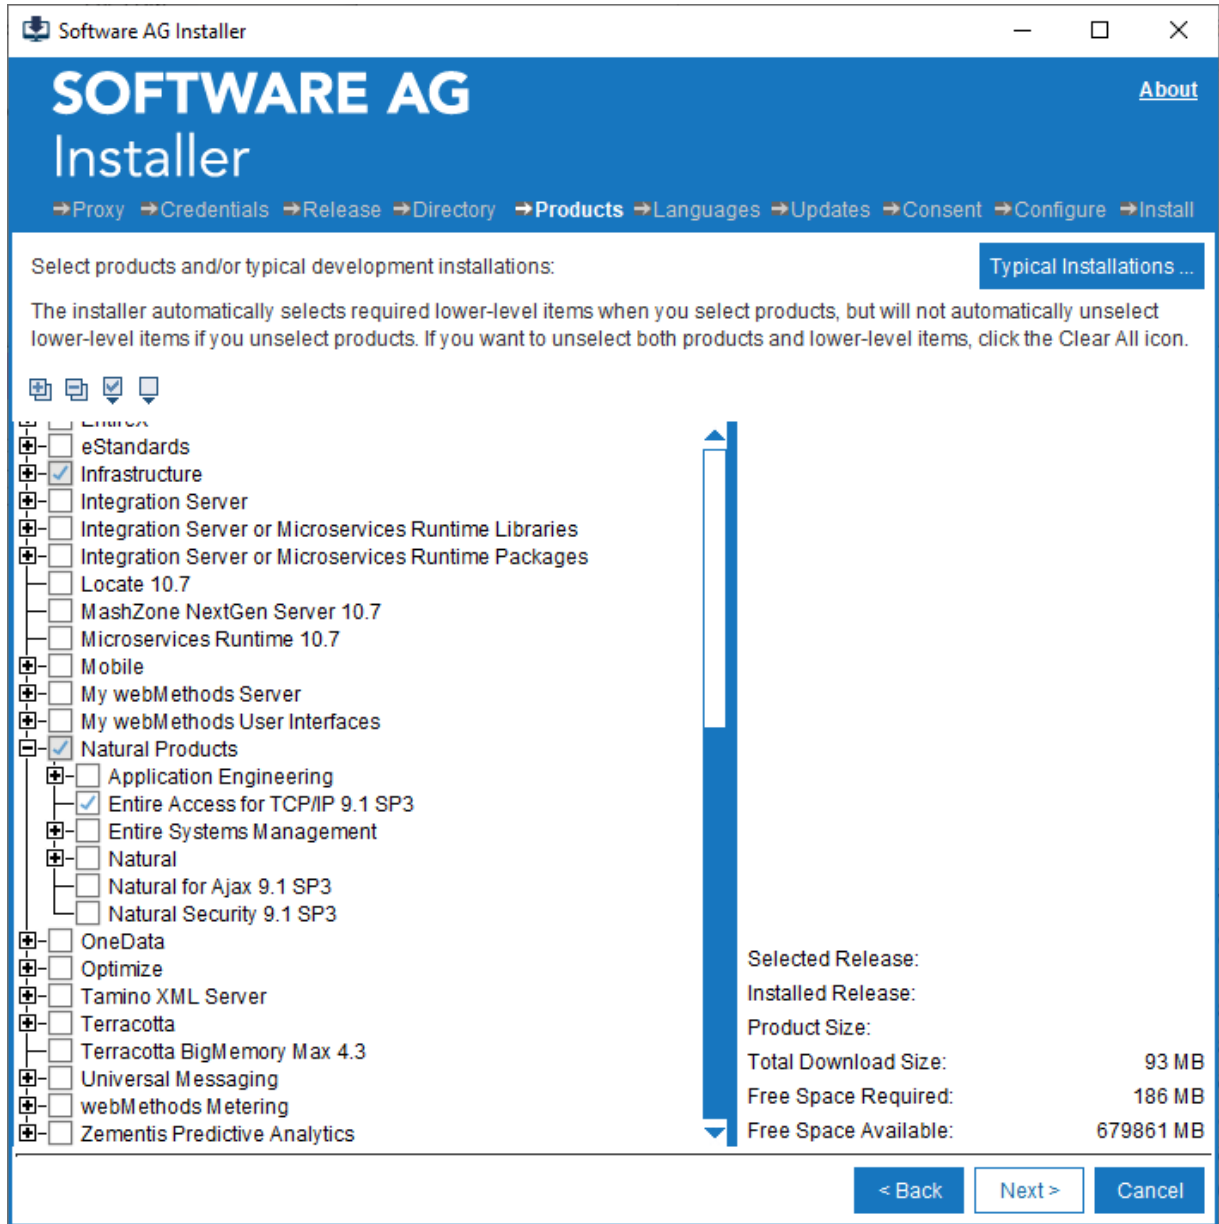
Software AG Installer

SOFTWARE AG
Installer

About

➔Proxy ➔Credentials ➔Release ➔Directory ➔Products ➔Languages ➔Updates ➔Consent ➔Configure ➔Install

Select products and/or typical development installations:

Typical Installations ...

The installer automatically selects required lower-level items when you select products, but will not automatically unselect lower-level items if you unselect products. If you want to unselect both products and lower-level items, click the Clear All icon.

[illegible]
eStandards
Infrastructure
Integration Server
Integration Server or Microservices Runtime Libraries
Integration Server or Microservices Runtime Packages
Locate 10.7
MashZone NextGen Server 10.7
Microservices Runtime 10.7
Mobile
My webMethods Server
My webMethods User Interfaces
Natural Products
Application Engineering
Entire Access for TCP/IP 9.1 SP3
Entire Systems Management
Natural
Natural for Ajax 9.1 SP3
Natural Security 9.1 SP3
OneData
Optimize
Tamino XML Server
Terracotta
Terracotta BigMemory Max 4.3
Universal Messaging
webMethods Metering
Zementis Predictive Analytics

Selected Release:
Installed Release:
Product Size:
Total Download Size: 93 MB
Free Space Required: 186 MB
Free Space Available: 679861 MB

< Back
Next >
Cancel